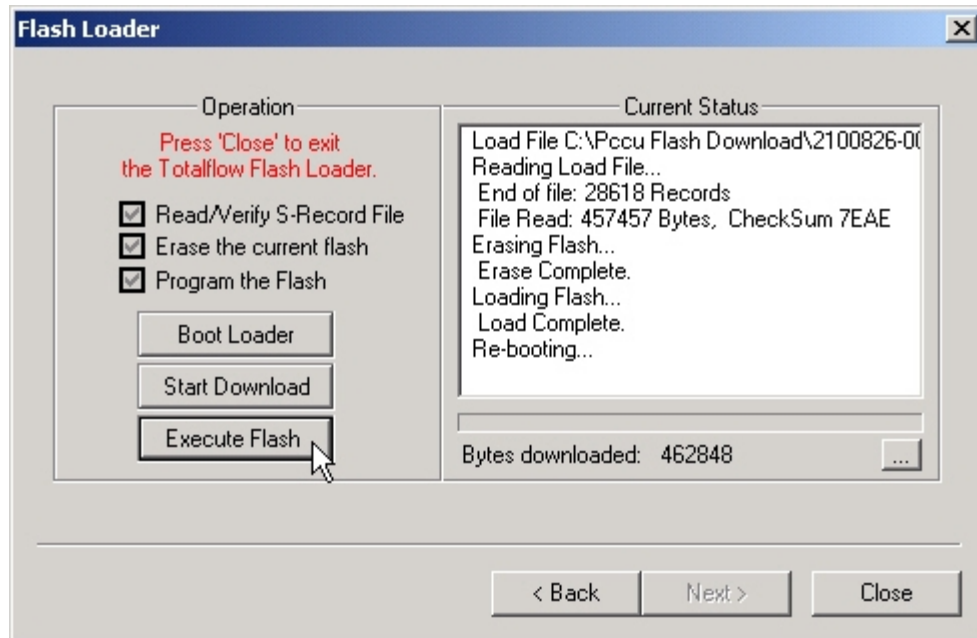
Flash Loader

Operation

Press 'Close' to exit the Totalflow Flash Loader.

Read/Verify S-Record File
Erase the current flash
Program the Flash

Boot Loader
Start Download
Execute Flash

Current Status

Load File C:\Pccu Flash Download\2100826-0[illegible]
Reading Load File...
End of file: 28618 Records
File Read: 457457 Bytes, CheckSum 7EAE
Erasing Flash...
Erase Complete.
Loading Flash...
Load Complete.
Re-booting...

Bytes downloaded: 462848

...

< Back
Next >
Close